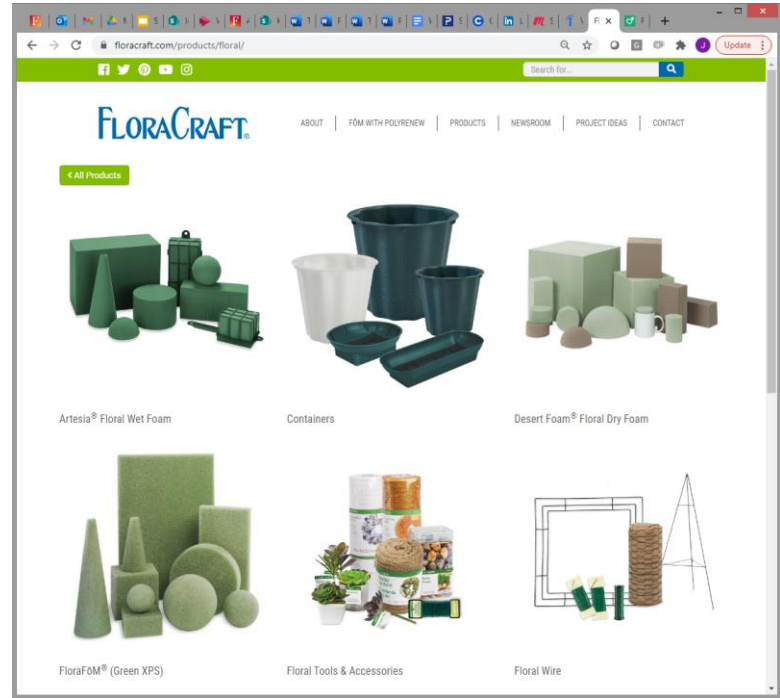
floracraft.com/products/floral/

Update

Search for...

FLORACRAFT®

ABOUT | FÕM WITH POLYRENEW | PRODUCTS | NEWSROOM | PROJECT IDEAS | CONTACT

‹ All Products

Artesia® Floral Wet Foam

Containers

Desert Foam® Floral Dry Foam

FloraFōM® (Green XPS)

Floral Tools & Accessories

Floral Wire